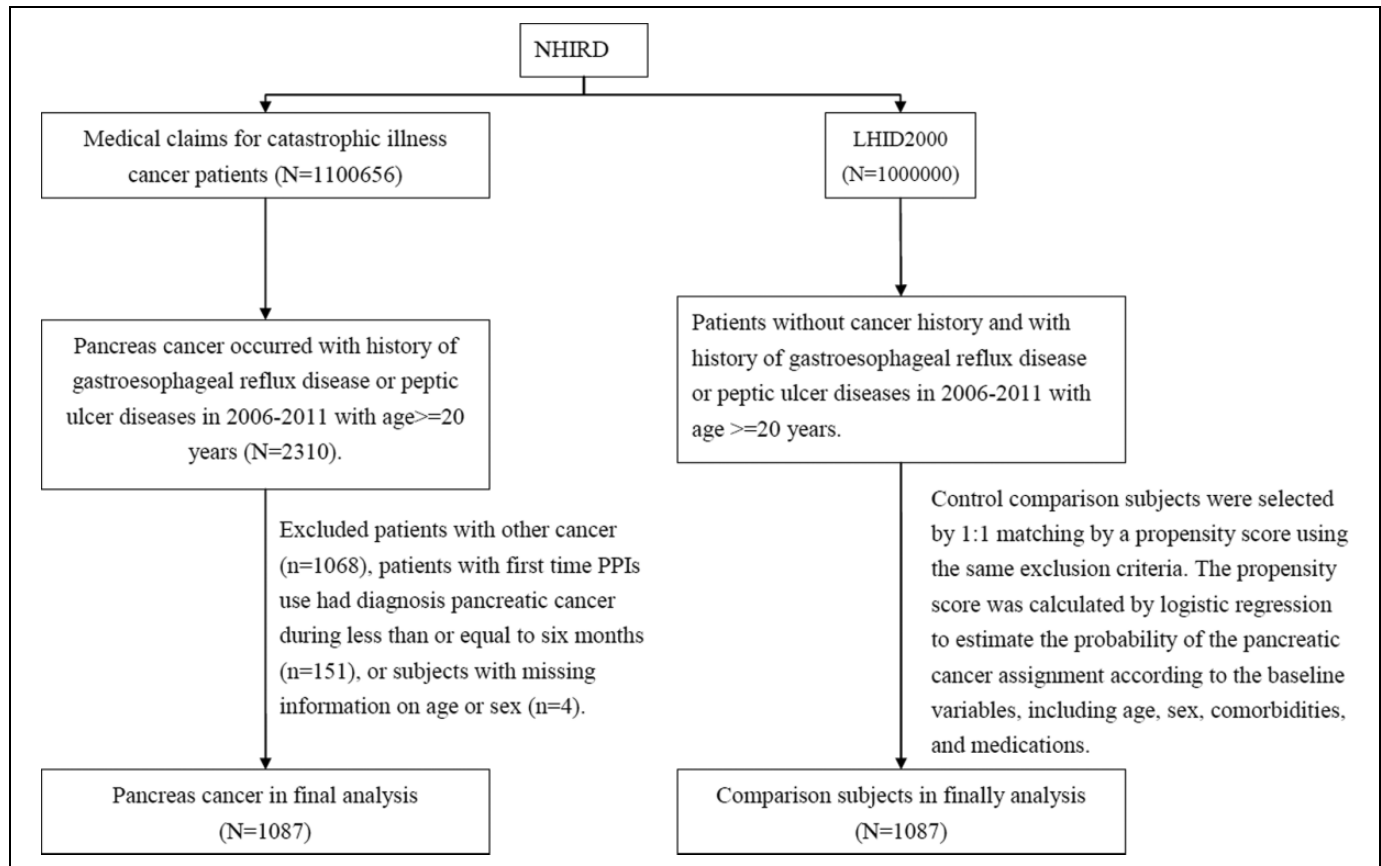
NHIRD

Medical claims for catastrophic illness cancer patients (N=1100656)

LHID2000 (N=1000000)

Pancreas cancer occurred with history of gastroesophageal reflux disease or peptic ulcer diseases in 2006-2011 with age>=20 years (N=2310).

Excluded patients with other cancer (n=1068), patients with first time PPIs use had diagnosis pancreatic cancer during less than or equal to six months (n=151), or subjects with missing information on age or sex (n=4).

Pancreas cancer in final analysis (N=1087)

Patients without cancer history and with history of gastroesophageal reflux disease or peptic ulcer diseases in 2006-2011 with age >=20 years.

Control comparison subjects were selected by 1:1 matching by a propensity score using the same exclusion criteria. The propensity score was calculated by logistic regression to estimate the probability of the pancreatic cancer assignment according to the baseline variables, including age, sex, comorbidities, and medications.

Comparison subjects in finally analysis (N=1087)